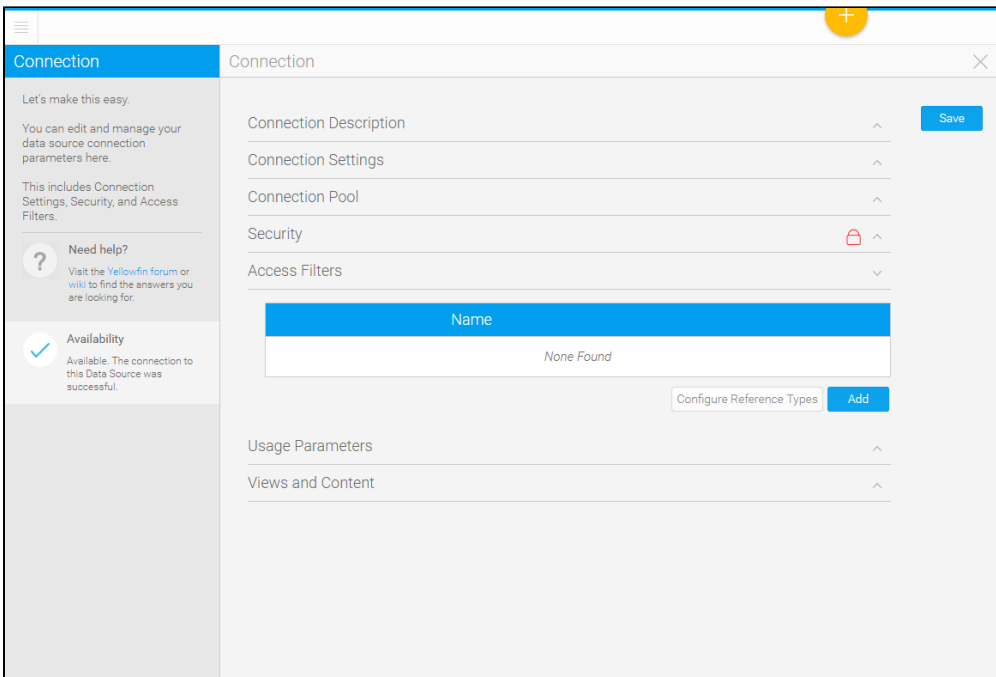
Connection

Let's make this easy.

You can edit and manage your data source connection parameters here.

This includes Connection Settings, Security, and Access Filters.

Need help?

Visit the Yellowfin forum or wiki to find the answers you are looking for.

Availability

Available. The connection to this Data Source was successful.

Connection

Save

Connection Description

Connection Settings

Connection Pool

Security

Access Filters

| Name |
|---|
| None Found |

Configure Reference Types

Add

Usage Parameters

Views and Content